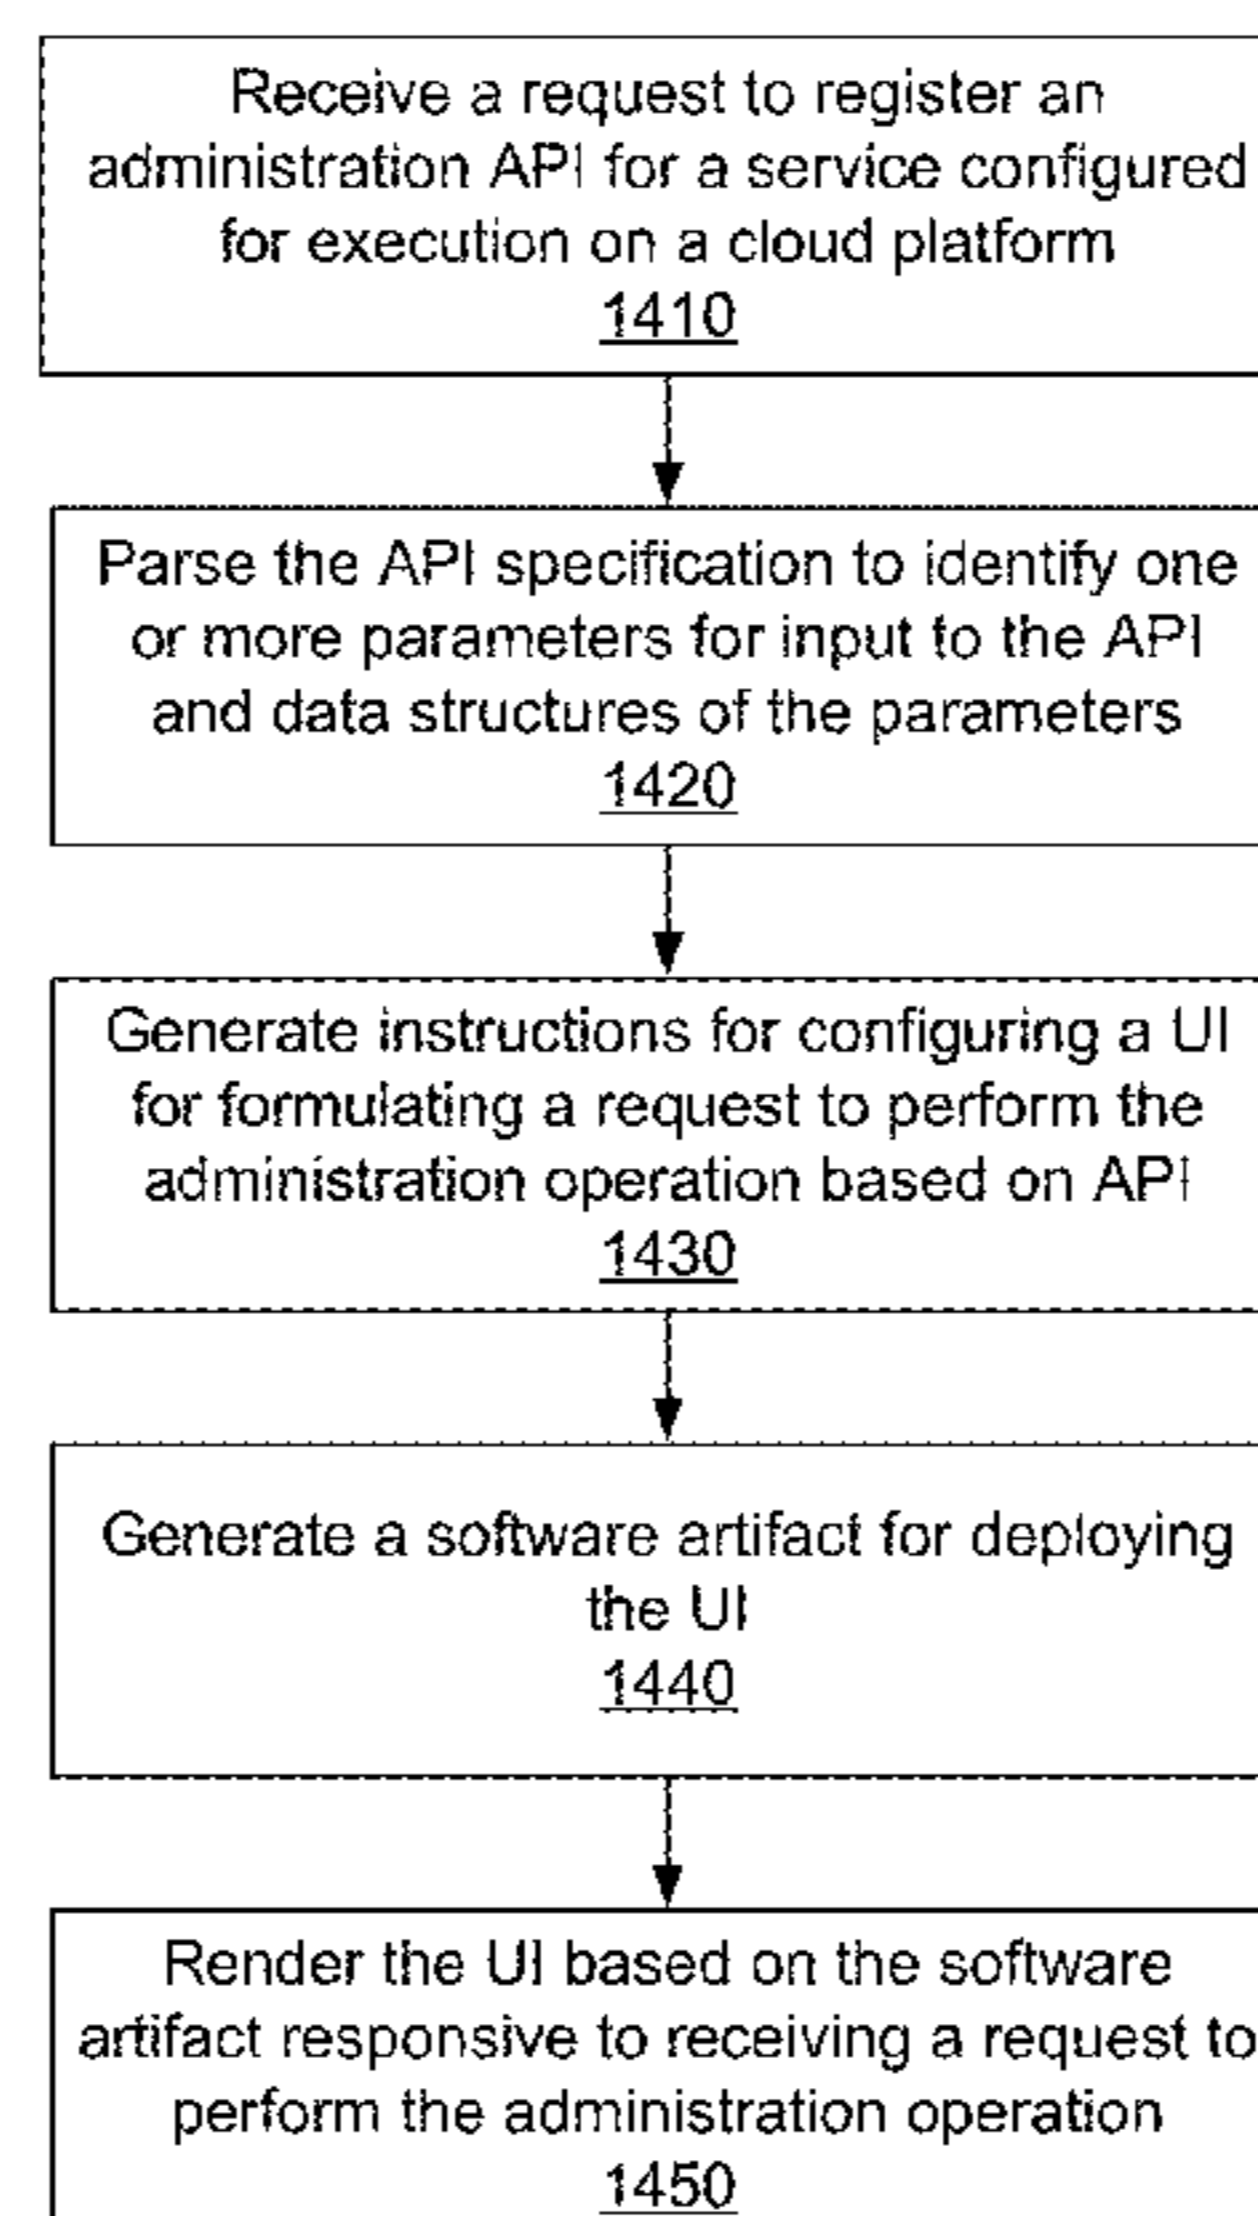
Receive a request to register an administration API for a service configured for execution on a cloud platform
1410

Parse the API specification to identify one or more parameters for input to the API and data structures of the parameters
1420

Generate instructions for configuring a UI for formulating a request to perform the administration operation based on API
1430

Generate a software artifact for deploying the UI
1440

Render the UI based on the software artifact responsive to receiving a request to perform the administration operation
1450